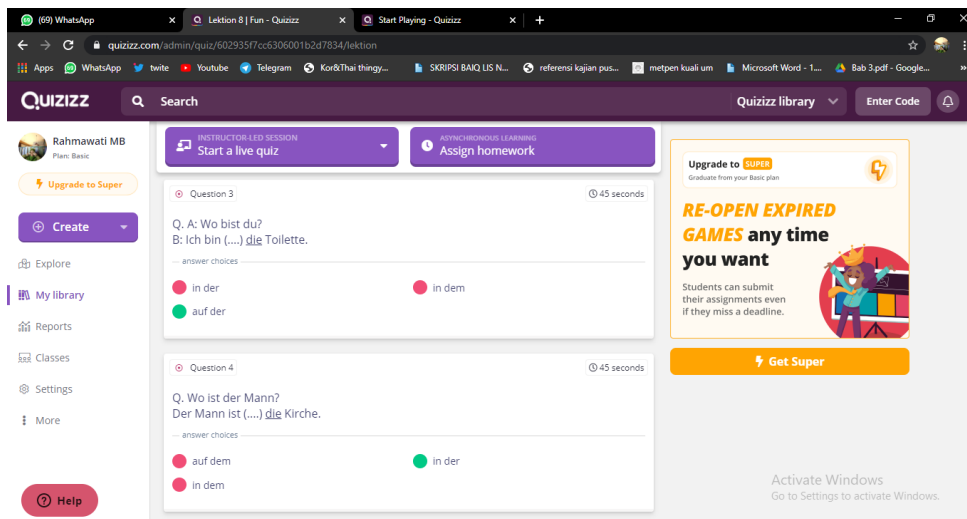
(69) WhatsApp
Lektion 8 | Fun - Quizizz
Start Playing - Quizizz
quizizz.com/admin/quiz/602935f7cc6306001b2d7834/lektion
Apps WhatsApp twite Youtube Telegram Kor&Thai thingy... SKRIPSI BAIQ LIS N... referensi kajian pus... metpen kuali um Microsoft Word - 1... Bab 3.pdf - Google...
Quizizz Search Quizizz library Enter Code

Rahmawati MB
Plan: Basic
Upgrade to Super
Create
Explore
My library
Reports
Classes
Settings
More
Help

INSTRUCTOR-LED SESSION
Start a live quiz
ASYNCHRONOUS LEARNING
Assign homework

Question 3 45 seconds
Q. A: Wo bist du?
B: Ich bin (....) die Toilette.
answer choices
in der
in dem
auf der

Question 4 45 seconds
Q. Wo ist der Mann?
Der Mann ist (....) die Kirche.
answer choices
auf dem
in der
in dem

Upgrade to SUPER
Graduate from your Basic plan
RE-OPEN EXPIRED GAMES any time you want
Students can submit their assignments even if they miss a deadline.
Get Super

Activate Windows
Go to Settings to activate Windows.